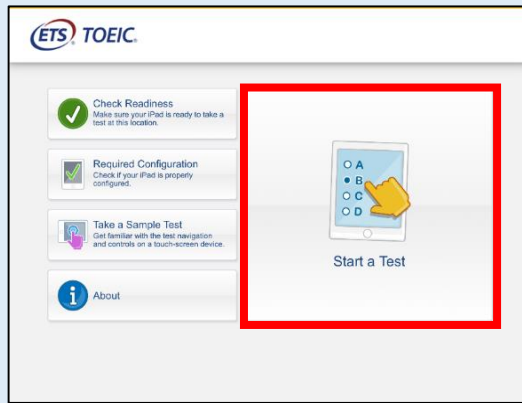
ETS TOEIC.

Check Readiness
Make sure your iPad is ready to take a test at this location.

Required Configuration
Check if your iPad is properly configured.

Take a Sample Test
Get familiar with the test navigation and controls on a touch-screen device.

About

A
B
C
D

Start a Test